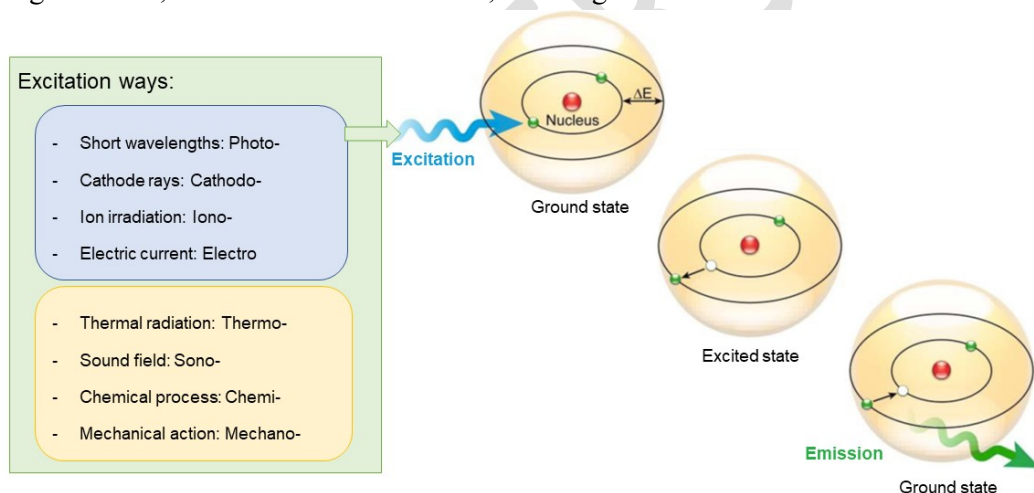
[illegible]

Excitation ways:

- Short wavelengths: Photo-
- Cathode rays: Cathodo-
- Ion irradiation: Iono-
- Electric current: Electro

- Thermal radiation: Thermo-
- Sound field: Sono-
- Chemical process: Chemi-
- Mechanical action: Mechano-

Excitation

Nucleus

$\Delta E$

Ground state

Excited state

Emission

Ground state